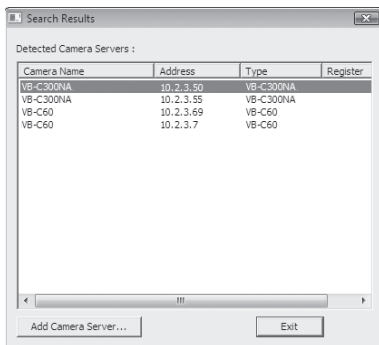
Search Results

Detected Camera Servers :

| Camera Name | Address | Type | Register |
|---|---|---|---|
| VB-C300NA | 10.2.3.50 | VB-C300NA | |
| VB-C300NA | 10.2.3.55 | VB-C300NA | |
| VB-C60 | 10.2.3.69 | VB-C60 | |
| VB-C60 | 10.2.3.7 | VB-C60 | |

Add Camera Server...

Exit